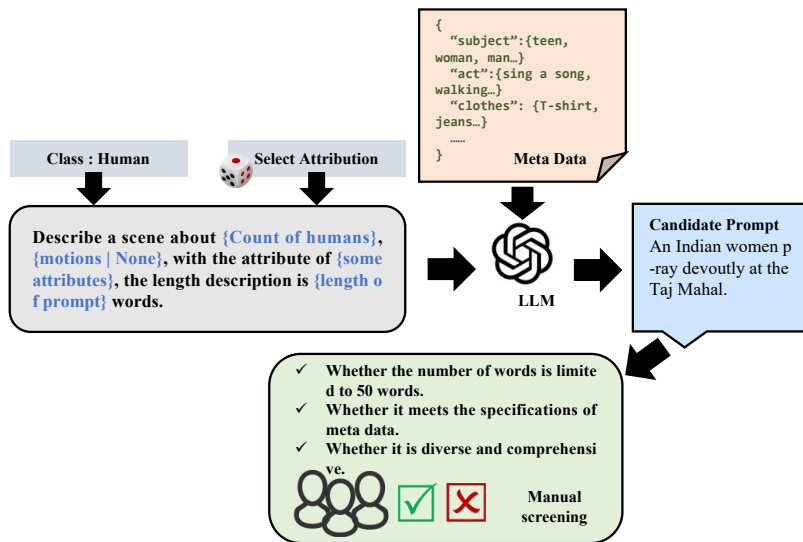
{
"subject":{teen, woman, man…}
"act":{sing a song, walking…}
"clothes": {T-shirt, jeans…}
……
}
Meta Data

Class : Human

Select Attribution

Describe a scene about {Count of humans}, {motions | None}, with the attribute of {some attributes}, the length description is {length o f prompt} words.

LLM

Candidate Prompt
An Indian women p -ray devoutly at the Taj Mahal.

✓ Whether the number of words is limite d to 50 words.
✓ Whether it meets the specifications of meta data.
✓ Whether it is diverse and comprehensi ve.

Manual screening